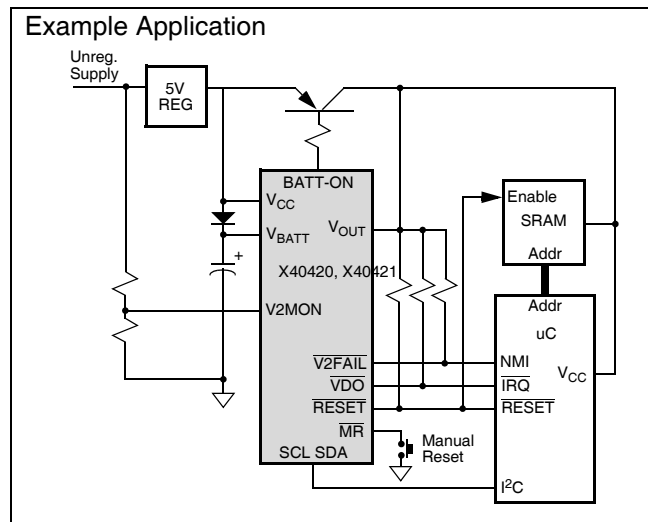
Example Application

Unreg. Supply

5V REG

BATT-ON

$V_{CC}$

$V_{BATT}$

$V_{OUT}$

+

X40420, X40421

V2MON

$\overline{V2FAIL}$

$\overline{VDO}$

$\overline{RESET}$

$\overline{MR}$

SCL SDA

Manual Reset

Enable

SRAM

Addr

Addr

uC

NMI

$\overline{IRQ}$

$\overline{RESET}$

$V_{CC}$

$I^2C$